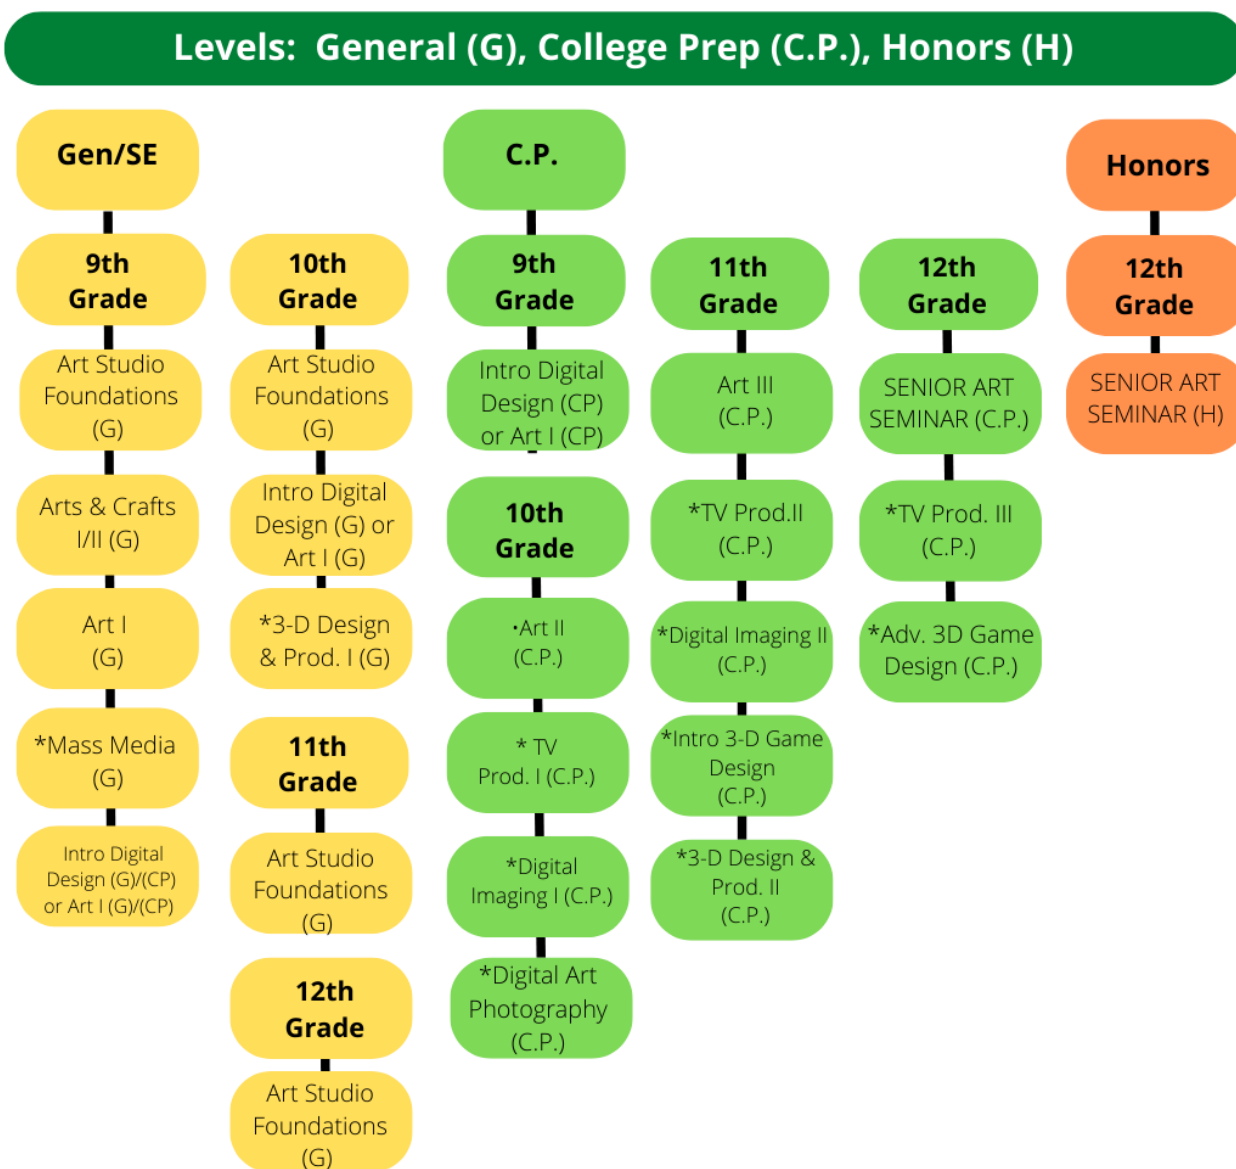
Levels: General (G), College Prep (C.P.), Honors (H)

Gen/SE

9th Grade

Art Studio Foundations (G)

Arts & Crafts I/II (G)

Art I (G)

*Mass Media (G)

Intro Digital Design (G)/(CP) or Art I (G)/(CP)

10th Grade

Art Studio Foundations (G)

Intro Digital Design (G) or Art I (G)

*3-D Design & Prod. I (G)

11th Grade

Art Studio Foundations (G)

12th Grade

Art Studio Foundations (G)

C.P.

9th Grade

Intro Digital Design (CP) or Art I (CP)

10th Grade

•Art II (C.P.)

* TV Prod. I (C.P.)

*Digital Imaging I (C.P.)

*Digital Art Photography (C.P.)

11th Grade

Art III (C.P.)

*TV Prod.II (C.P.)

*Digital Imaging II (C.P.)

*Intro 3-D Game Design (C.P.)

*3-D Design & Prod. II (C.P.)

12th Grade

SENIOR ART SEMINAR (C.P.)

*TV Prod. III (C.P.)

*Adv. 3D Game Design (C.P.)

Honors

12th Grade

SENIOR ART SEMINAR (H)